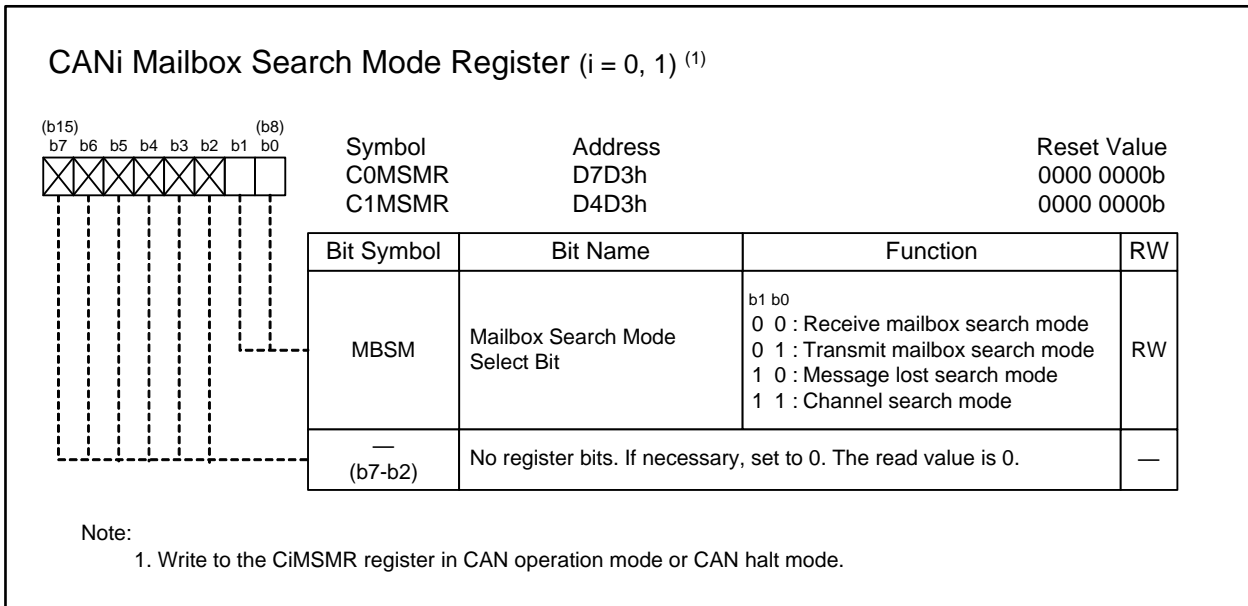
CANi Mailbox Search Mode Register (i = 0, 1) $^{(1)}$

(b15) (b8)
b7 b6 b5 b4 b3 b2 b1 b0

| Symbol | Address | Reset Value |
|---|---|---|
| C0MSMR | D7D3h | 0000 0000b |
| C1MSMR | D4D3h | 0000 0000b |

| Bit Symbol | Bit Name | Function | RW |
|---|---|---|---|
| MBSM | Mailbox Search Mode Select Bit | b1 b0<br>0 0 : Receive mailbox search mode<br>0 1 : Transmit mailbox search mode<br>1 0 : Message lost search mode<br>1 1 : Channel search mode | RW |
| —<br>(b7-b2) | No register bits. If necessary, set to 0. The read value is 0. | | — |

Note:
1. Write to the CiMSMR register in CAN operation mode or CAN halt mode.